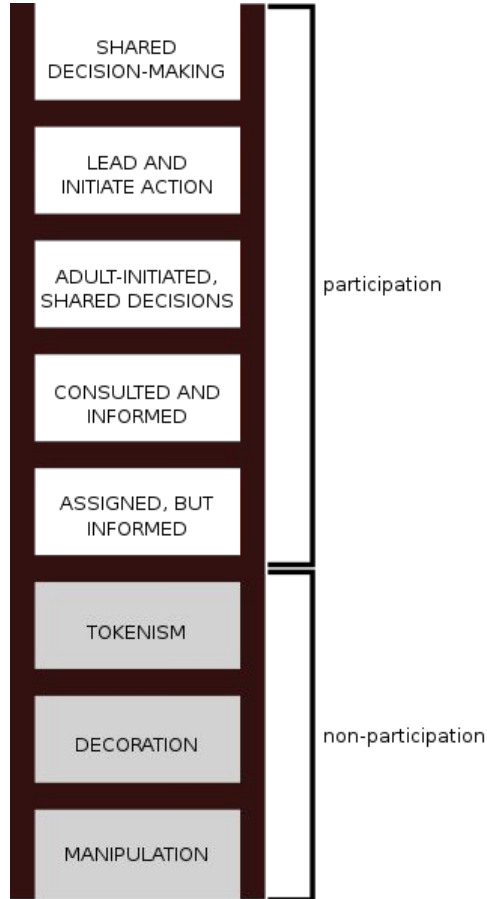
SHARED DECISION-MAKING

LEAD AND INITIATE ACTION

ADULT-INITIATED, SHARED DECISIONS

CONSULTED AND INFORMED

ASSIGNED, BUT INFORMED

TOKENISM

DECORATION

MANIPULATION

participation

non-participation